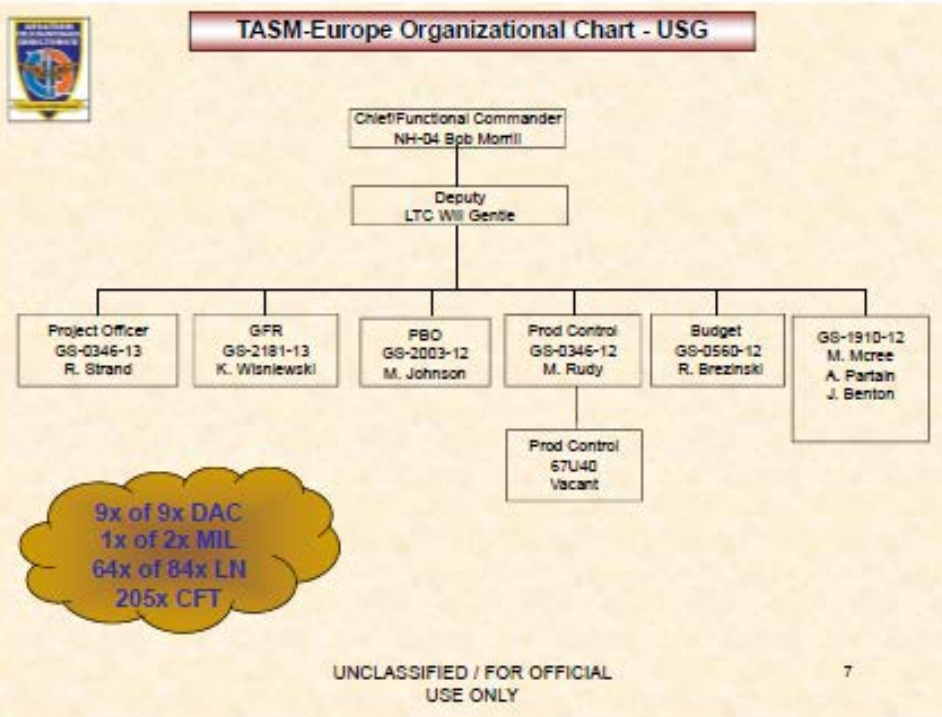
TASM-Europe Organizational Chart - USG

Chief/Functional Commander
NH-04 Bob Morrill

Deputy
LTC Will Gentle

Project Officer
GS-0346-13
R. Strand

GFR
GS-2181-13
K. Wisniewski

PBO
GS-2003-12
M. Johnson

Prod Control
GS-0346-12
M. Rudy

Budget
GS-0560-12
R. Brezinski

GS-1910-12
M. Mcree
A. Partain
J. Benton

Prod Control
67U40
Vacant

9x of 9x DAC
1x of 2x MIL
64x of 84x LN
205x CFT

UNCLASSIFIED / FOR OFFICIAL USE ONLY

7